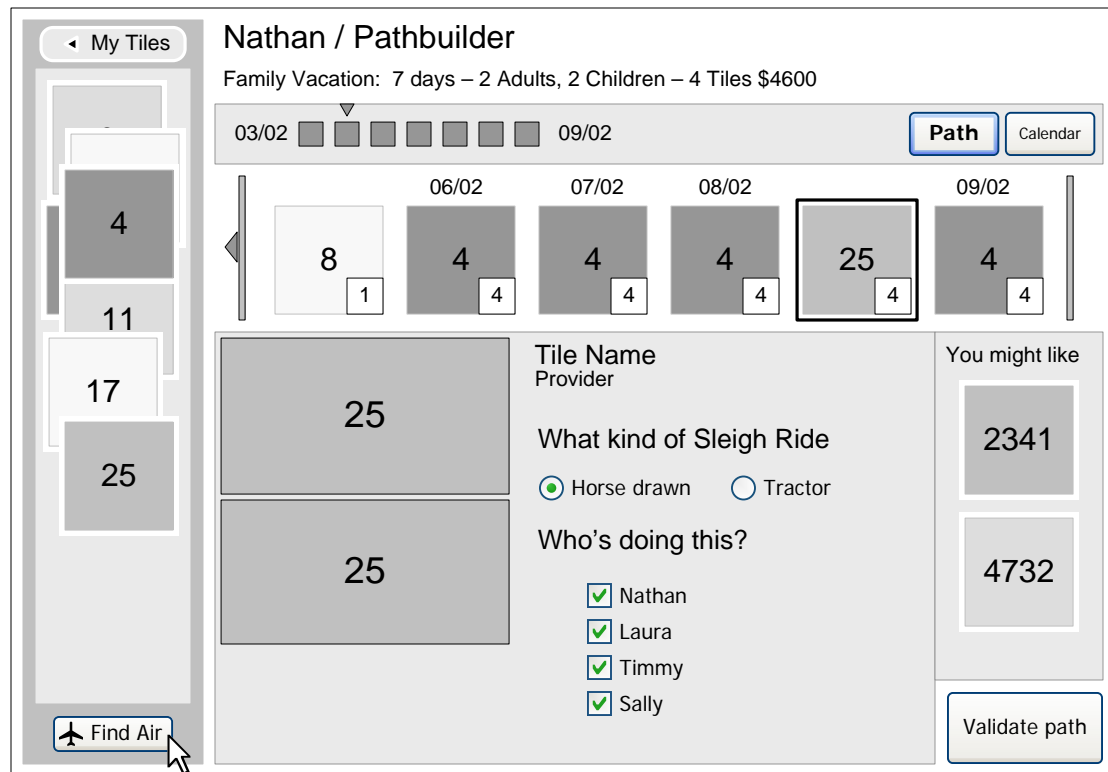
My Tiles

4

11

17

25

Find Air

Nathan / Pathbuilder

Family Vacation: 7 days – 2 Adults, 2 Children – 4 Tiles $4600

03/02 09/02

Path Calendar

| | 06/02 | 07/02 | 08/02 | | 09/02 |
|---|---|---|---|---|---|
| 8 1 | 4 4 | 4 4 | 4 4 | 25 4 | 4 4 |

25

25

Tile Name
Provider

What kind of Sleigh Ride

Horse drawn Tractor

Who's doing this?

Nathan
Laura
Timmy
Sally

You might like

2341

4732

Validate path